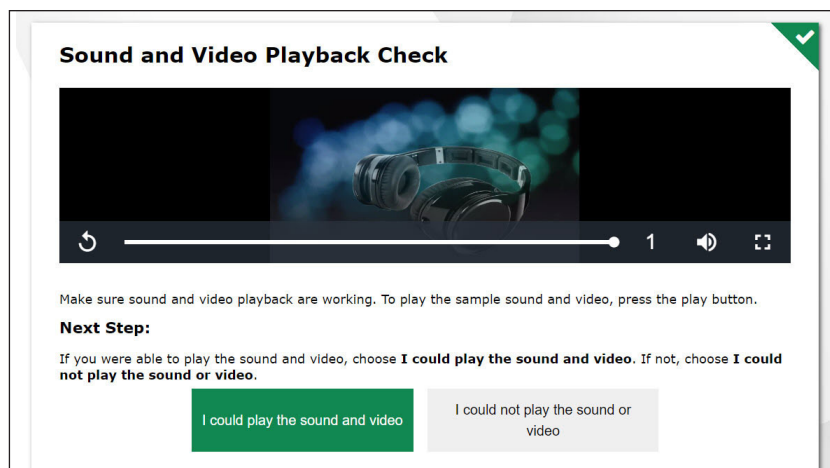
Sound and Video Playback Check

1

Make sure sound and video playback are working. To play the sample sound and video, press the play button.

Next Step:

If you were able to play the sound and video, choose **I could play the sound and video**. If not, choose **I could not play the sound or video**.

I could play the sound and video

I could not play the sound or video